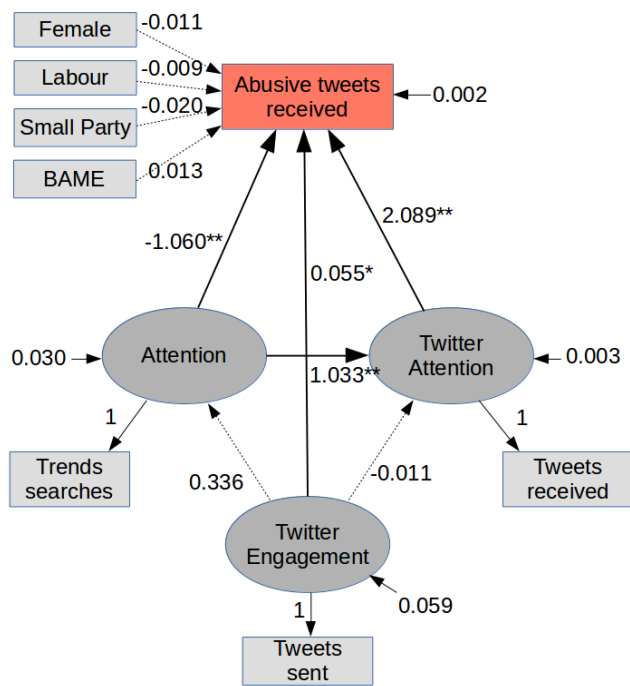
Female
-0.011
Labour
-0.009
Small Party
-0.020
BAME
0.013
Abusive tweets received
0.002
-1.060**
0.055*
2.089**
0.030
Attention
Twitter Attention
0.003
1.033**
1
Trends searches
0.336
-0.011
1
Tweets received
Twitter Engagement
1
0.059
Tweets sent